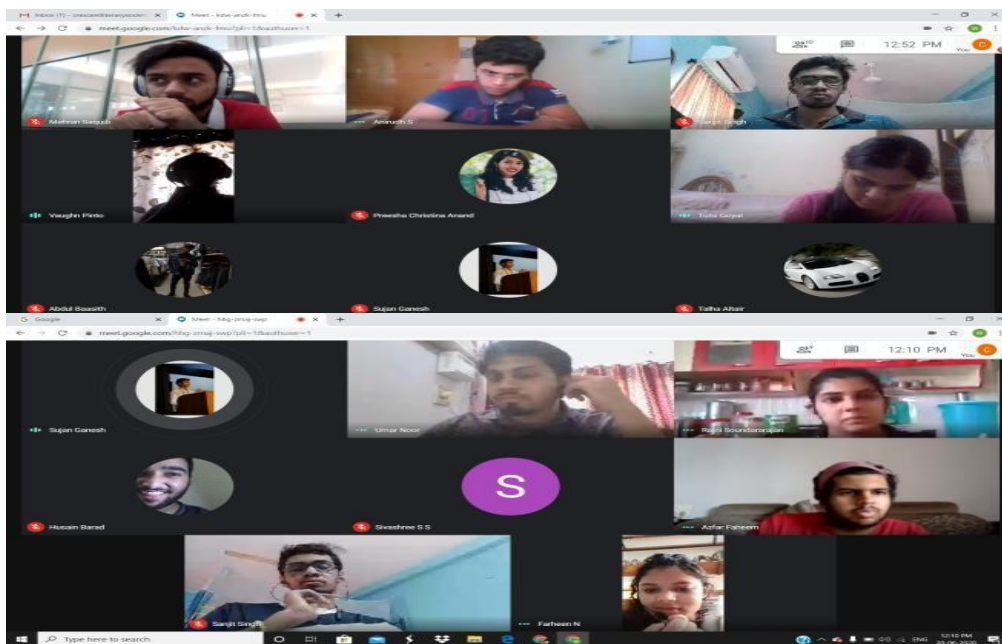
Inbox (7) - crescent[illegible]
Meet - kdw-arzk-fmu
meet.google.com/kdw-arzk-fmu?pli=1&authuser=1
12:52 PM
You
Mehran Saquib
Anirudh S
Sanjit Singh
Vaughn Pinto
Preesha Christina Anand
Tulsi Goyal
Abdul Baasith
Sujan Ganesh
Talha Altair
Google
Meet - hhg-zmaj-swp
meet.google.com/hhg-zmaj-swp?pli=1&authuser=1
12:10 PM
You
Sujan Ganesh
Umar Noor
Rajali Soundararajan
S
Husain Barad
Sivashree S S
Azfar Faheem
Sanjit Singh
Farheen N
Type here to search
12:10 PM
ENG